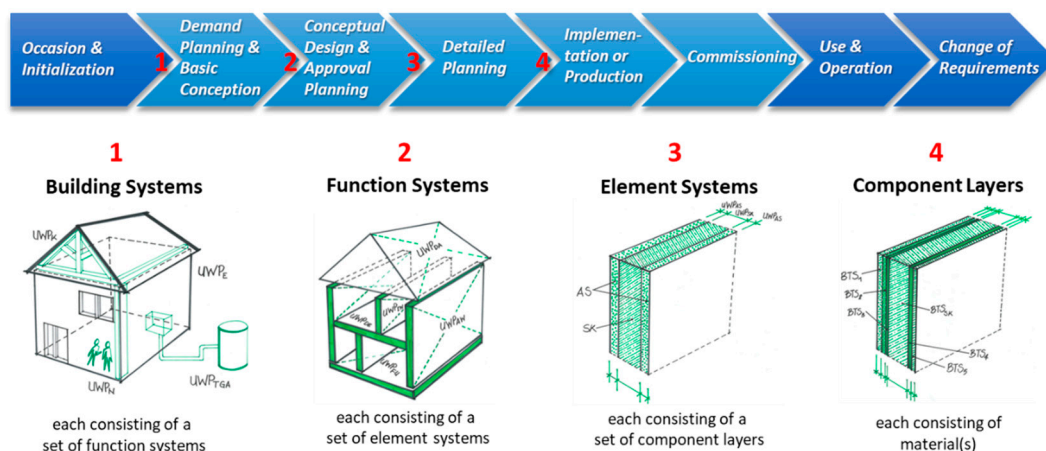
Occasion & Initialization

1 Demand Planning & Basic Conception

2 Conceptual Design & Approval Planning

3 Detailed Planning

4 Implementation or Production

Commissioning

Use & Operation

Change of Requirements

1
Building Systems

$UWP_K$
$UWP_E$
$UWP_{TGA}$
$UWP_N$

each consisting of a set of function systems

2
Function Systems

$UWP_{DA}$
$UWP_{IW}$
$UWP_{TT}$
$UWP_{AW}$
$UWP_{ID}$

each consisting of a set of element systems

3
Element Systems

$UWP_{AS}$
$UWP_{SK}$
$UWP_{AS}$
AS
SK

each consisting of a set of component layers

4
Component Layers

$BTS_1$
$BTS_2$
$BTS_3$
$BTS_{SK}$
$BTS_4$
$BTS_5$

each consisting of material(s)